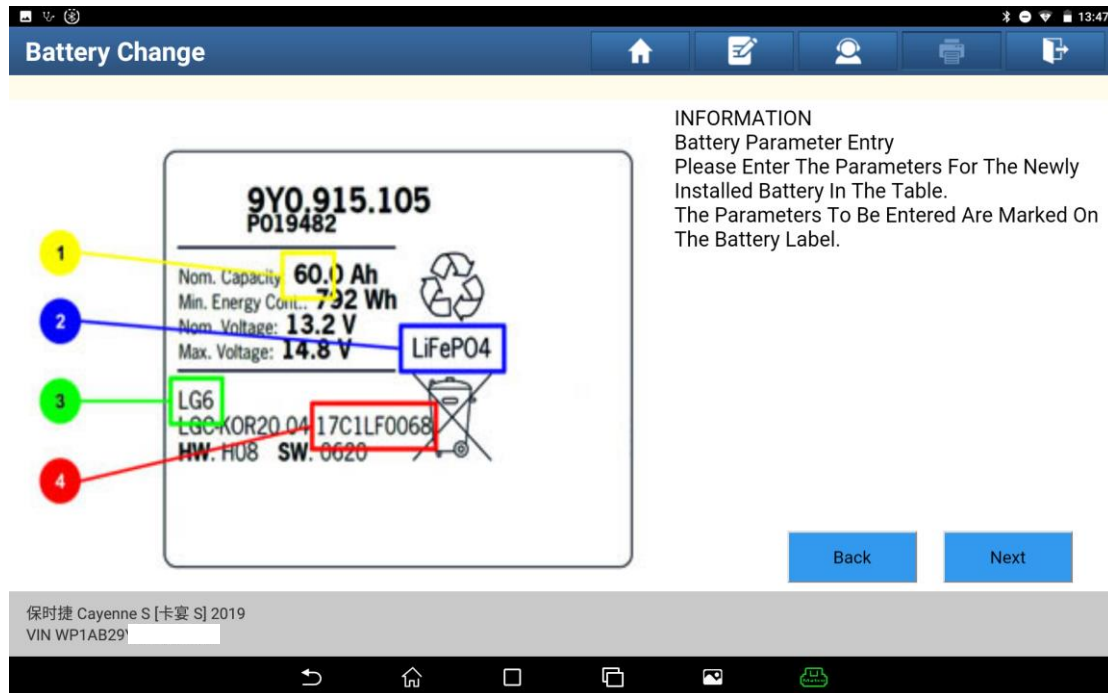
13:47

Battery Change

9Y0.915.105
P019482

Nom. Capacity 60.0 Ah
Min. Energy Cont. 792 Wh
Nom. Voltage: 13.2 V
Max. Voltage: 14.8 V

LiFePO4

LG6
LGC-KOR20.04 17C1LF0068
HW. H08 SW. 0620

1
2
3
4

INFORMATION
Battery Parameter Entry
Please Enter The Parameters For The Newly Installed Battery In The Table.
The Parameters To Be Entered Are Marked On The Battery Label.

Back

Next

保时捷 Cayenne S [卡宴 S] 2019
VIN WP1AB29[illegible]